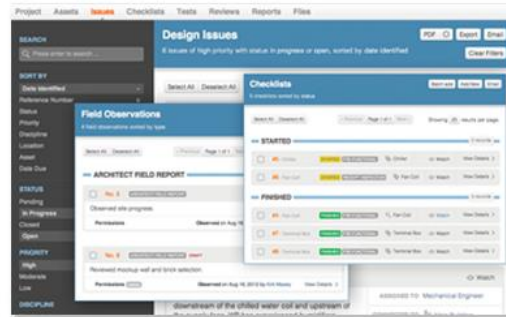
Project Assets Issues Checklists Tests Reviews Reports Files

SEARCH
Please enter to search...

SORT BY
Date Identified
Reference Number
Status
Priority
Discipline
Location
Asset
Date Due

STATUS
Pending
In Progress
Closed
Open

PRIORITY
High
Moderate
Low

DISCIPLINE

Design Issues
8 issues of high priority with status in progress or open, sorted by date identified

PDF Export Email
Clear Filters

Select All Deselect All

Field Observations
4 field observations sorted by type

Select All Deselect All
Previous Page 1 of 1 Next

ARCHITECT FIELD REPORT

No. 3
Observed site progress.
Permissions Observed on Aug 16

No. 8
Reviewed mockup wall and brick selection
Permissions Observed on Aug 16, 2013 by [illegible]
View Details

Checklists
5 checklists sorted by status

Select All Deselect All
Previous Page 1 of 1 Next
Showing 25 results per page

STARTED
Chiller Chiller Attach View Details
Fan Coil Fan Coil Attach View Details

FINISHED
Fan Coil Fan Coil Attach View Details
Terminal Box Terminal Box Attach View Details
Terminal Box Terminal Box Attach View Details

Watch

downstream of the chilled water coil and upstream of
ASSIGNED TO Mechanical Engineer